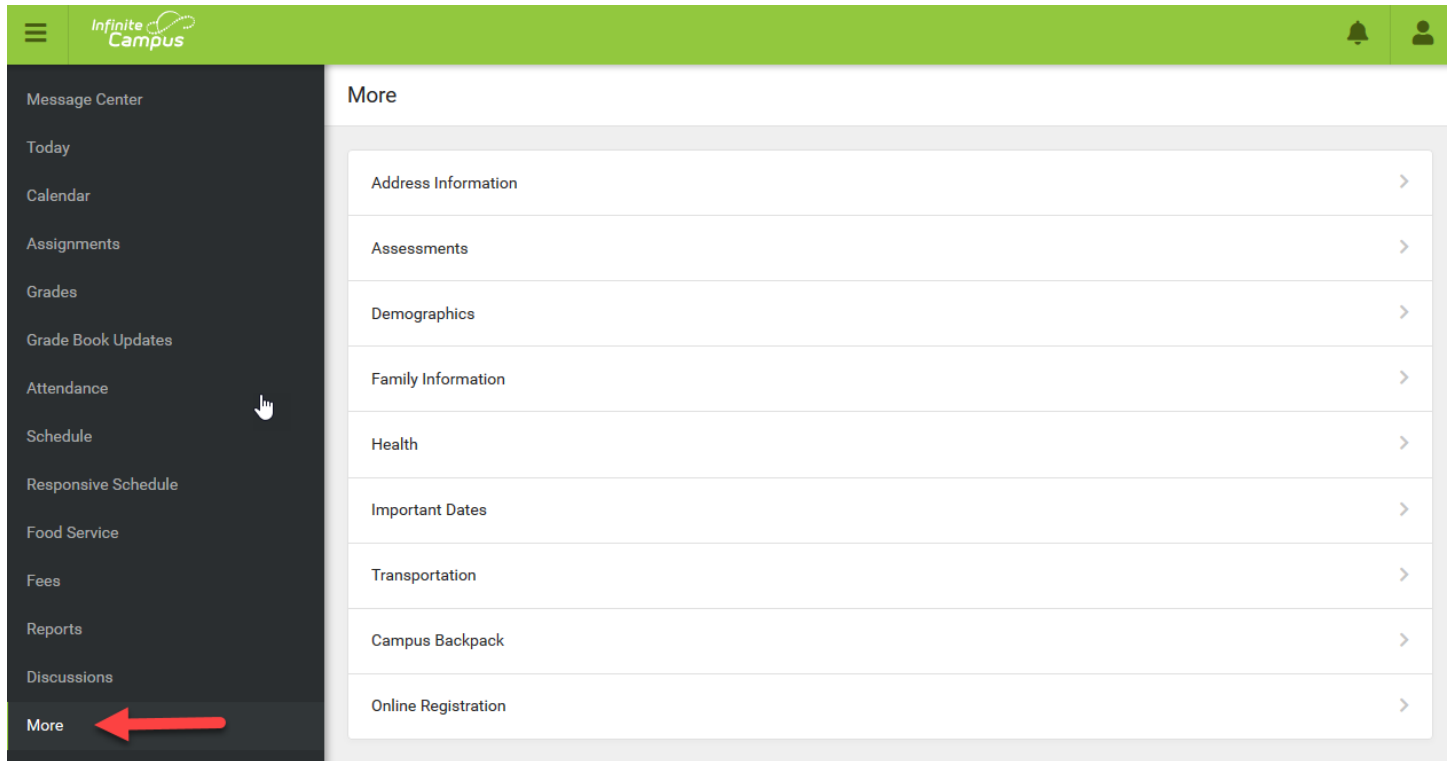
Infinite Campus

Message Center
Today
Calendar
Assignments
Grades
Grade Book Updates
Attendance
Schedule
Responsive Schedule
Food Service
Fees
Reports
Discussions
More

More

Address Information
Assessments
Demographics
Family Information
Health
Important Dates
Transportation
Campus Backpack
Online Registration